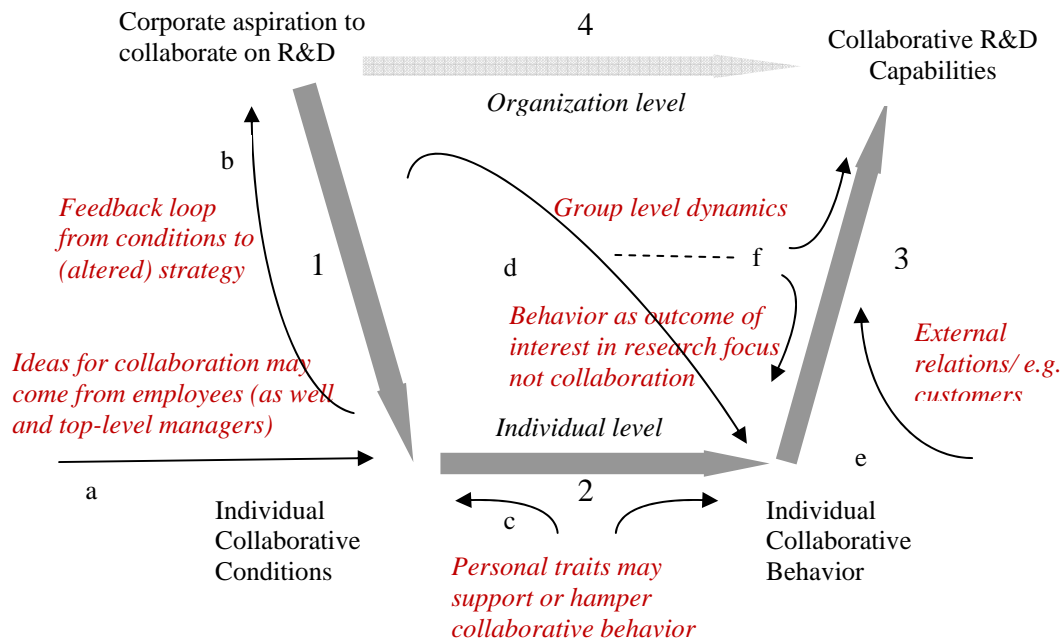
Corporate aspiration to collaborate on R&D

4

Collaborative R&D Capabilities

Organization level

b

Feedback loop from conditions to (altered) strategy

1

Group level dynamics

d

f

3

Behavior as outcome of interest in research focus not collaboration

External relations/ e.g. customers

Ideas for collaboration may come from employees (as well and top-level managers)

Individual level

a

e

2

c

Individual Collaborative Conditions

Individual Collaborative Behavior

Personal traits may support or hamper collaborative behavior